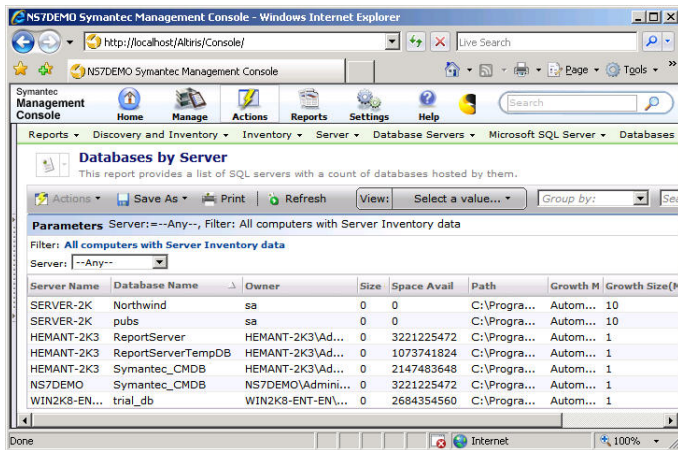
NS7DEMO Symantec Management Console - Windows Internet Explorer

http://localhost/Altiris/Console/

Live Search

NS7DEMO Symantec Management Console

Page ▾ Tools ▾

Symantec Management Console

Home Manage Actions Reports Settings Help

Search

Reports ▾ Discovery and Inventory ▾ Inventory ▾ Server ▾ Database Servers ▾ Microsoft SQL Server ▾ Databases

Databases by Server

This report provides a list of SQL servers with a count of databases hosted by them.

Actions ▾ Save As ▾ Print Refresh View: Select a value... ▾ Group by: Sea

Parameters Server:=--Any--, Filter: All computers with Server Inventory data

Filter: All computers with Server Inventory data

Server: --Any--

| Server Name | Database Name | Owner | Size | Space Avail | Path | Growth M | Growth Size(M |
|---|---|---|---|---|---|---|---|
| SERVER-2K | Northwind | sa | 0 | 0 | C:\Progra... | Autom... | 10 |
| SERVER-2K | pubs | sa | 0 | 0 | C:\Progra... | Autom... | 10 |
| HEMANT-2K3 | ReportServer | HEMANT-2K3\Ad... | 0 | 3221225472 | C:\Progra... | Autom... | 1 |
| HEMANT-2K3 | ReportServerTempDB | HEMANT-2K3\Ad... | 0 | 1073741824 | C:\Progra... | Autom... | 1 |
| HEMANT-2K3 | Symantec_CMDB | HEMANT-2K3\Ad... | 0 | 2147483648 | C:\Progra... | Autom... | 1 |
| NS7DEMO | Symantec_CMDB | NS7DEMO\Admini... | 0 | 3221225472 | C:\Progra... | Autom... | 1 |
| WIN2K8-EN... | trial_db | WIN2K8-ENT-EN\... | 0 | 2684354560 | C:\Progra... | Autom... | 1 |

Done Internet 100%